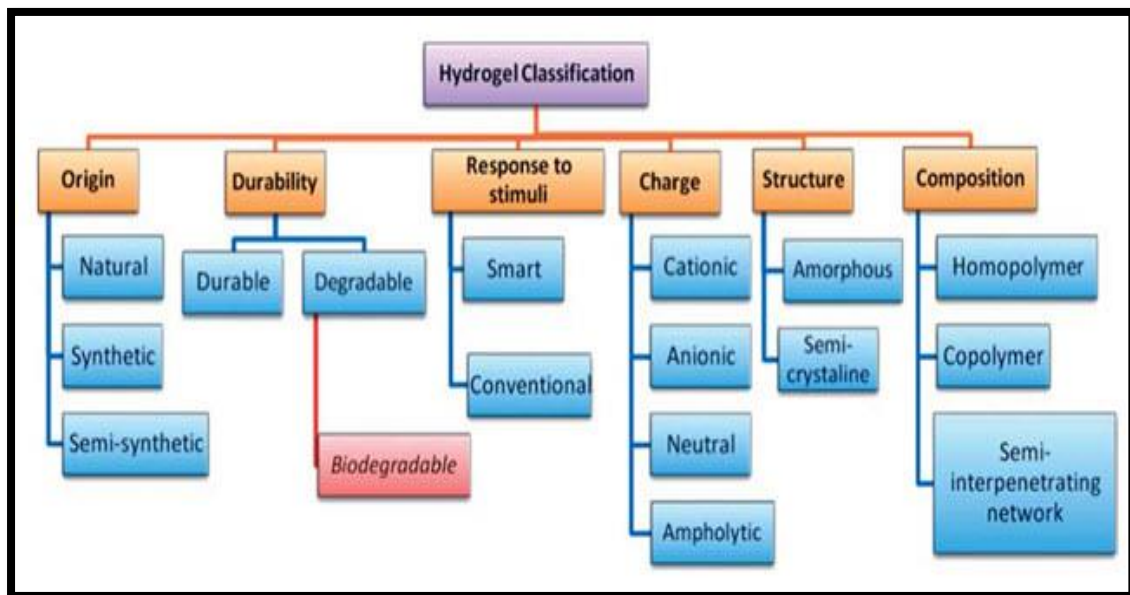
Hydrogel Classification

Origin
Natural
Synthetic
Semi-synthetic

Durability
Durable
Degradable
Biodegradable

Response to stimuli
Smart
Conventional

Charge
Cationic
Anionic
Neutral
Ampholytic

Structure
Amorphous
Semi-crystaline

Composition
Homopolymer
Copolymer
Semi-interpenetrating network